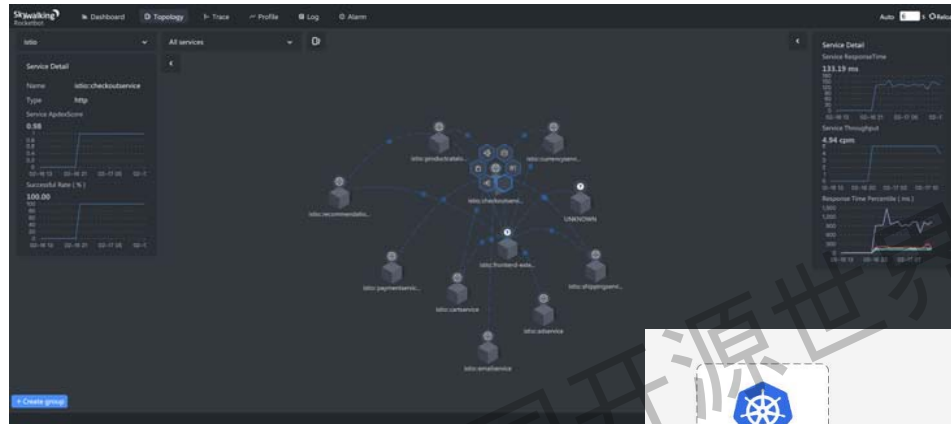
Skywalking Rocketbot
Dashboard
Topology
Trace
Profile
Log
Alarm
Auto 6 s Reload

istio
All services

Service Detail
Name istio::checkoutservice
Type http
Service ApdexScore
0.98
Successful Rate ( % )
100.00

istio::productcatalo...
istio::currencyservi...
istio::recommendatio...
istio::checkoutservi...
UNKNOWN
istio::frontend-exte...
istio::paymentservic...
istio::cartservice
istio::shippingservi...
istio::adservice
istio::emailservice

Service Detail
Service ResponseTime
133.19 ms
Service Throughput
4.94 cpm
Response Time Percentile ( ms )

+ Create group

开源世界